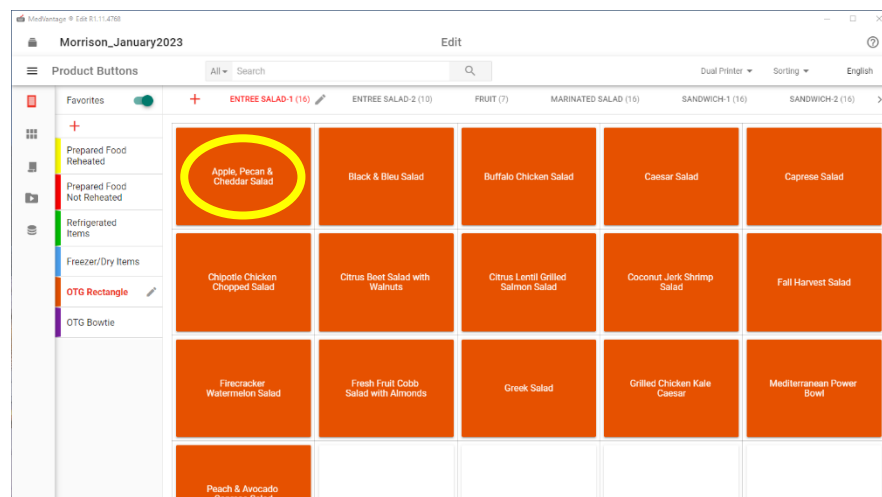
ModVantage • Edit R1.11.4768

Morrison_January2023

Edit

Product Buttons

All Search

Dual Printer

Sorting

English

Favorites

+

Prepared Food Reheated

Prepared Food Not Reheated

Refrigerated Items

Freezer/Dry Items

OTG Rectangle

OTG Bowtie

+

ENTREE SALAD-1 (16)

ENTREE SALAD-2 (10)

FRUIT (7)

MARINATED SALAD (16)

SANDWICH-1 (16)

SANDWICH-2 (16)

Apple, Pecan & Cheddar Salad

Black & Bleu Salad

Buffalo Chicken Salad

Caesar Salad

Caprese Salad

Chipotle Chicken Chopped Salad

Citrus Beet Salad with Walnuts

Citrus Lentil Grilled Salmon Salad

Coconut Jerk Shrimp Salad

Fall Harvest Salad

Firecracker Watermelon Salad

Fresh Fruit Cobb Salad with Almonds

Greek Salad

Grilled Chicken Kale Caesar

Mediterranean Power Bowl

Peach & Avocado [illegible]